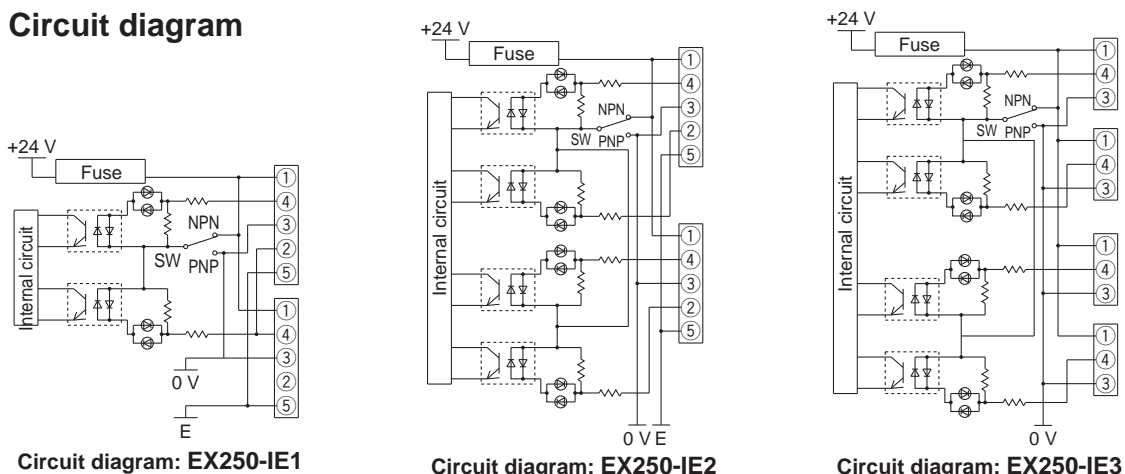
Circuit diagram

+24 V
Fuse
Internal circuit
NPN
SW PNP
①
④
③
②
⑤
①
④
③
②
⑤
0 V
E

Circuit diagram: EX250-IE1

+24 V
Fuse
Internal circuit
NPN
SW PNP
①
④
③
②
⑤
①
④
③
②
⑤
0 V E

Circuit diagram: EX250-IE2

+24 V
Fuse
Internal circuit
NPN
SW PNP
①
④
③
①
④
③
①
④
③
①
④
③
0 V

Circuit diagram: EX250-IE3